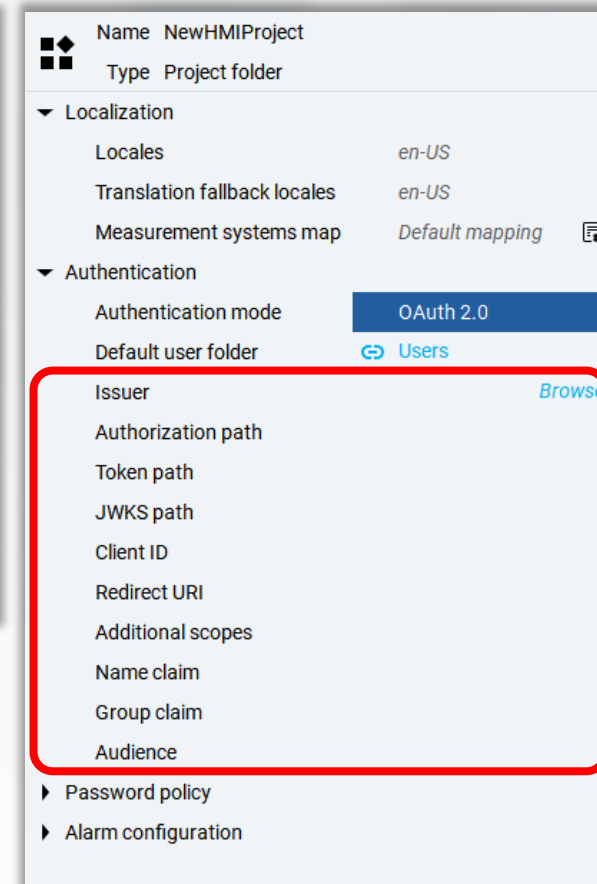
Name NewHMIProject
Type Project folder

Localization
Locales en-US
Translation fallback locales en-US
Measurement systems map Default mapping
Authentication
Authentication mode OAuth 2.0
Default user folder Users
Issuer Browse
Authorization path
Token path
JWKS path
Client ID
Redirect URI
Additional scopes
Name claim
Group claim
Audience
Password policy
Alarm configuration